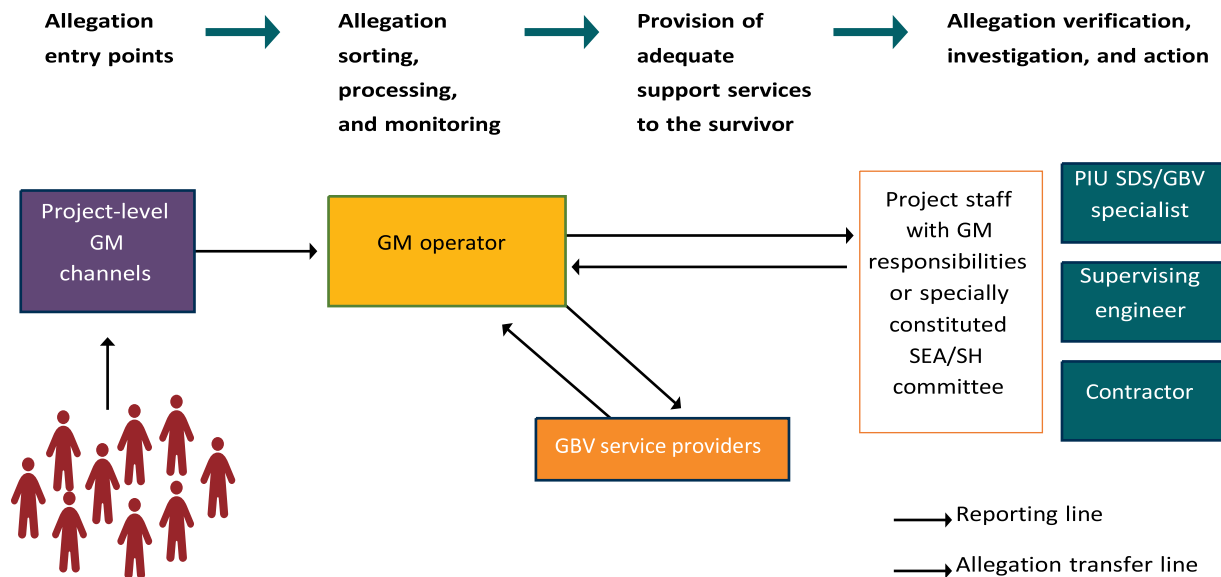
Allegation entry points

Allegation sorting, processing, and monitoring

Provision of adequate support services to the survivor

Allegation verification, investigation, and action

Project-level GM channels

GM operator

Project staff with GM responsibilities or specially constituted SEA/SH committee

PIU SDS/GBV specialist

Supervising engineer

Contractor

GBV service providers

Reporting line

Allegation transfer line